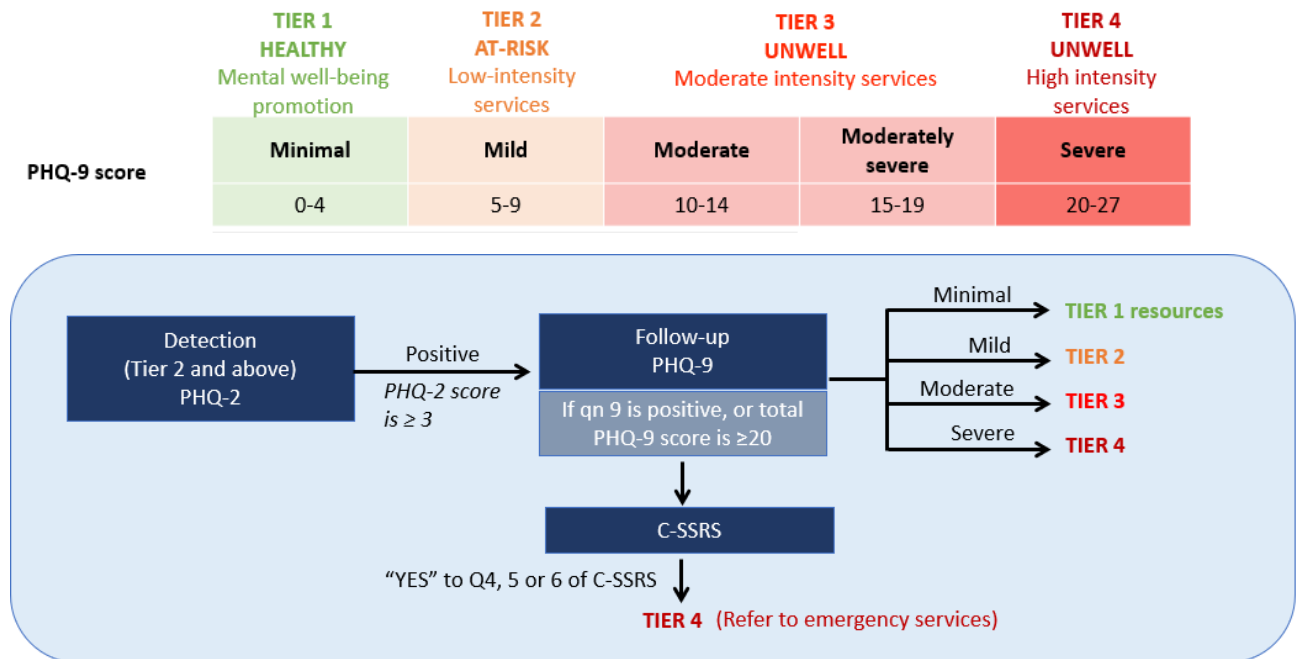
TIER 1
HEALTHY
Mental well-being promotion

TIER 2
AT-RISK
Low-intensity services

TIER 3
UNWELL
Moderate intensity services

TIER 4
UNWELL
High intensity services

| PHQ-9 score | Minimal | Mild | Moderate | Moderately severe | Severe |
|---|---|---|---|---|---|
| | 0-4 | 5-9 | 10-14 | 15-19 | 20-27 |

Detection
(Tier 2 and above)
PHQ-2

Positive
PHQ-2 score is ≥ 3

Follow-up
PHQ-9

If qn 9 is positive, or total PHQ-9 score is ≥20

Minimal
TIER 1 resources
Mild
TIER 2
Moderate
TIER 3
Severe
TIER 4

C-SSRS

"YES" to Q4, 5 or 6 of C-SSRS

TIER 4 (Refer to emergency services)